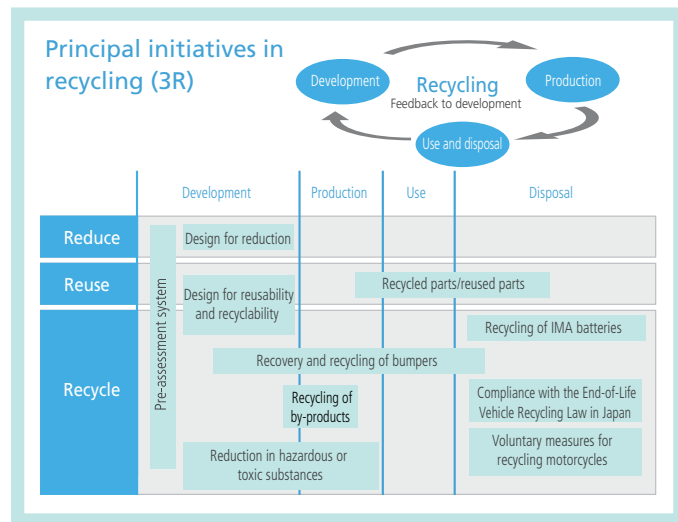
Principal initiatives in recycling (3R)

Development

Recycling
Feedback to development

Production

Use and disposal

Development | Production | Use | Disposal

Reduce

Reuse

Recycle

Pre-assessment system

Design for reduction

Design for reusability and recyclability

Recycled parts/reused parts

Recycling of IMA batteries

Recovery and recycling of bumpers

Recycling of by-products

Compliance with the End-of-Life Vehicle Recycling Law in Japan

Voluntary measures for recycling motorcycles

Reduction in hazardous or toxic substances